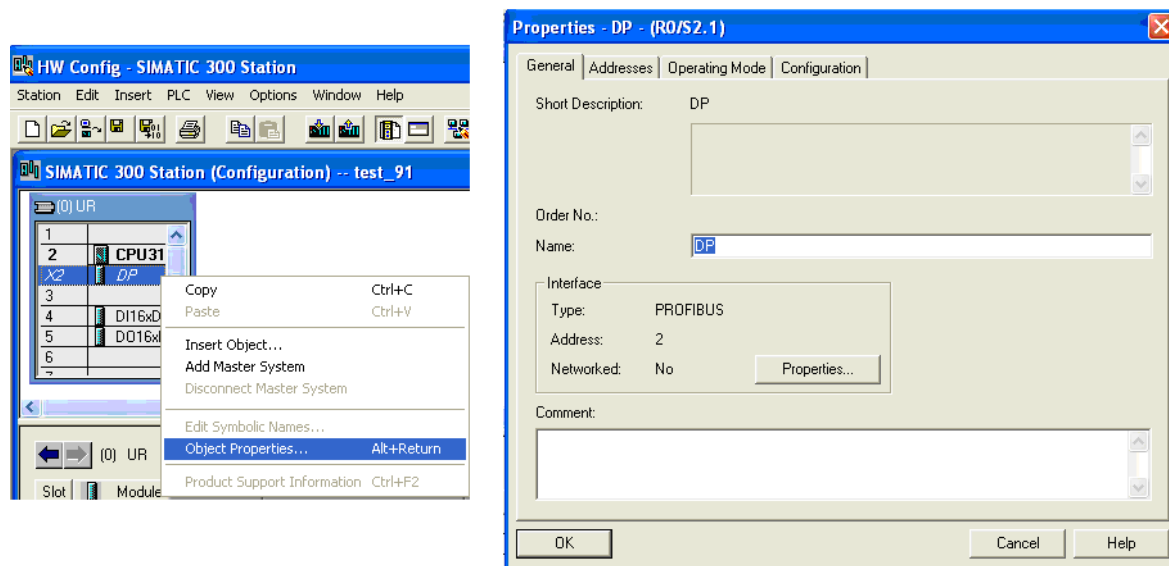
HW Config - SIMATIC 300 Station

Station Edit Insert PLC View Options Window Help

SIMATIC 300 Station (Configuration) -- test_91

(0) UR

| | |
|---|---|
| 1 | |
| 2 | CPU31 |
| X2 | DP |
| 3 | |
| 4 | DI16xD |
| 5 | DO16xI |
| 6 | |

Copy Ctrl+C
Paste Ctrl+V
Insert Object...
Add Master System
Disconnect Master System
Edit Symbolic Names...
Object Properties... Alt+Return
Product Support Information Ctrl+F2

(0) UR

Slot Module

Properties - DP - (R0/S2.1)

General | Addresses | Operating Mode | Configuration

Short Description: DP

Order No.:

Name: DP

Interface
Type: PROFIBUS
Address: 2
Networked: No Properties...

Comment:

OK Cancel Help